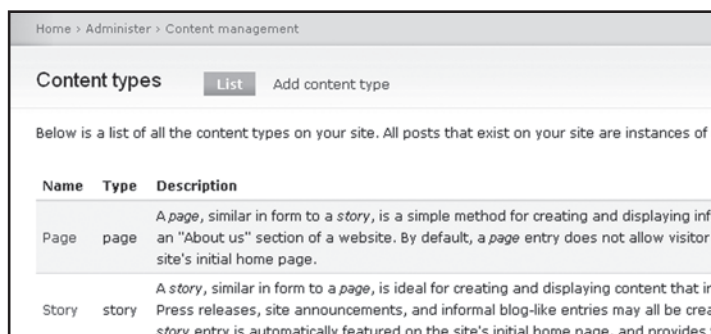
Home › Administer › Content management

Content types

List Add content type

Below is a list of all the content types on your site. All posts that exist on your site are instances of

| Name | Type | Description |
|---|---|---|
| Page | page | A *page*, similar in form to a *story*, is a simple method for creating and displaying inf an "About us" section of a website. By default, a *page* entry does not allow visitor site's initial home page. |
| Story | story | A *story*, similar in form to a *page*, is ideal for creating and displaying content that i Press releases, site announcements, and informal blog-like entries may all be crea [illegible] |